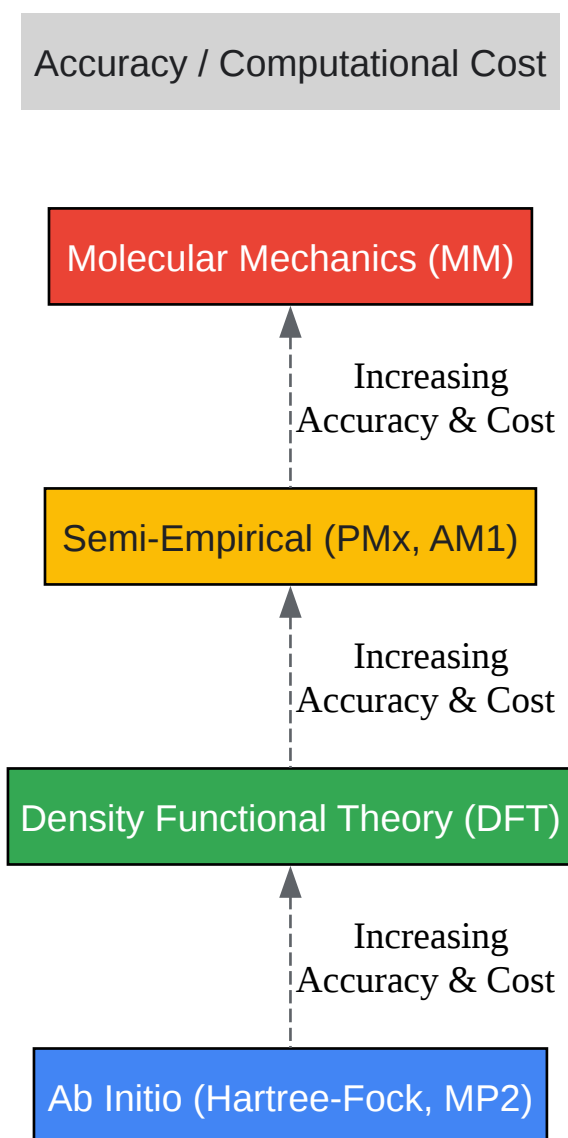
Accuracy / Computational Cost

Molecular Mechanics (MM)

Increasing Accuracy & Cost

Semi-Empirical (PMx, AM1)

Increasing Accuracy & Cost

Density Functional Theory (DFT)

Increasing Accuracy & Cost

Ab Initio (Hartree-Fock, MP2)